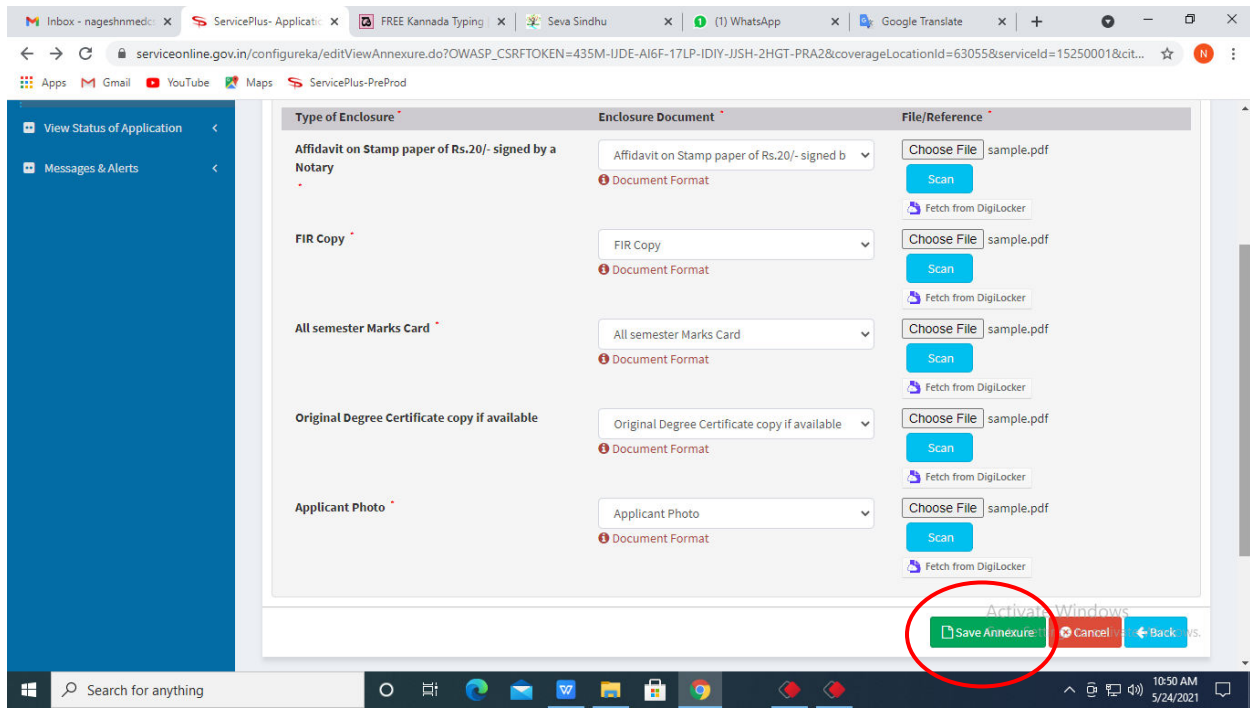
Inbox - nageshnmedc | ServicePlus- Applicatio | FREE Kannada Typing | Seva Sindhu | (1) WhatsApp | Google Translate

serviceonline.gov.in/configureka/editViewAnnexure.do?OWASP_CSRFTOKEN=435M-IJDE-AI6F-17LP-IDIY-JJSH-2HGT-PRA2&coverageLocationId=63055&serviceId=15250001&cit...

Apps Gmail YouTube Maps ServicePlus-PreProd

View Status of Application

Messages & Alerts

| Type of Enclosure * | Enclosure Document * | File/Reference * |
|---|---|---|
| Affidavit on Stamp paper of Rs.20/- signed by a Notary * | Affidavit on Stamp paper of Rs.20/- signed b; Document Format | Choose File sample.pdf; Scan; Fetch from DigiLocker |
| FIR Copy * | FIR Copy; Document Format | Choose File sample.pdf; Scan; Fetch from DigiLocker |
| All semester Marks Card * | All semester Marks Card; Document Format | Choose File sample.pdf; Scan; Fetch from DigiLocker |
| Original Degree Certificate copy if available | Original Degree Certificate copy if available; Document Format | Choose File sample.pdf; Scan; Fetch from DigiLocker |
| Applicant Photo * | Applicant Photo; Document Format | Choose File sample.pdf; Scan; Fetch from DigiLocker |

Activate Windows
Go to Settings to activate Windows.

Save Annexure Cancel Back

Search for anything

10:50 AM
5/24/2021